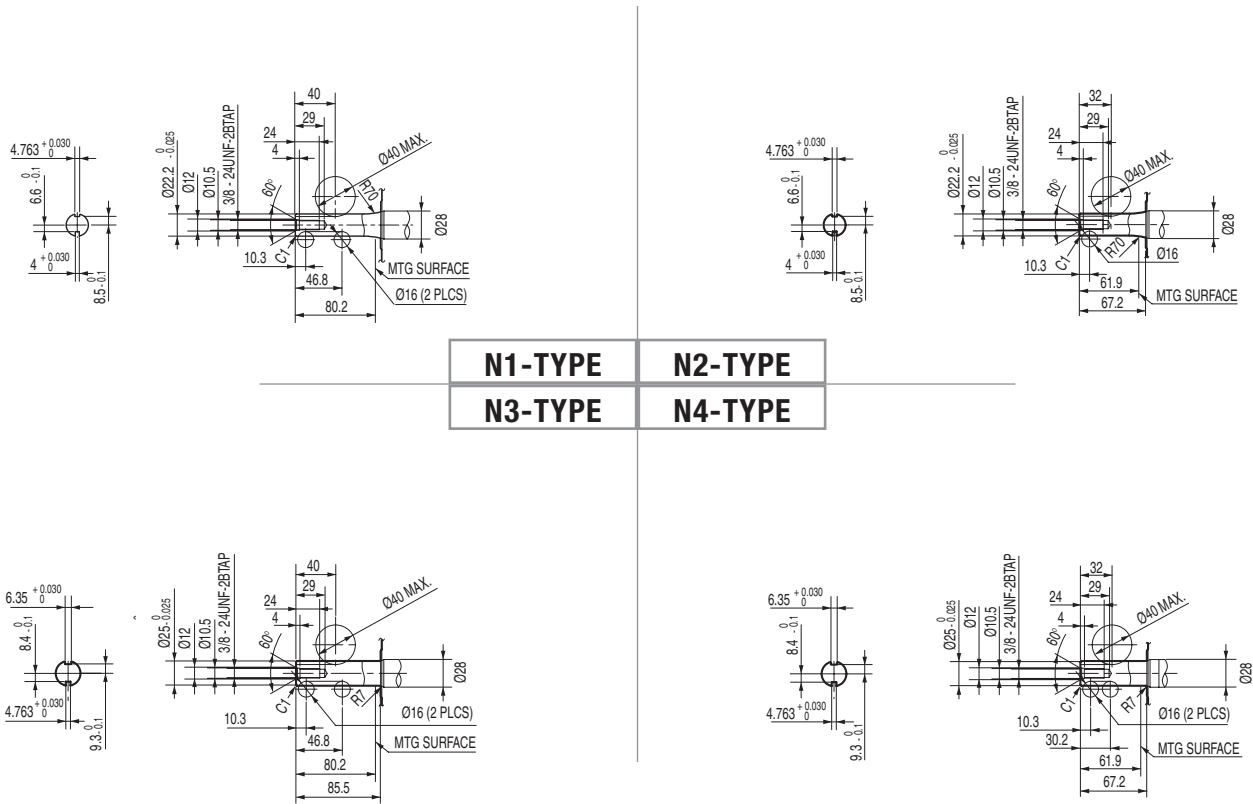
$4.763^{+0.030}_{0}$
$6.6^{0}_{-0.1}$
$4^{+0.030}_{0}$
$8.5^{0}_{-0.1}$
$Ø22.2^{0}_{-0.025}$
Ø12
Ø10.5
3/8 - 24UNF-2BTAP
24
4
40
29
60°
Ø40 MAX.
R70
Ø28
10.3
C1
46.8
80.2
MTG SURFACE
Ø16 (2 PLCS)

$4.763^{+0.030}_{0}$
$6.6^{0}_{-0.1}$
$4^{+0.030}_{0}$
$8.5^{0}_{-0.1}$
$Ø22.2^{0}_{-0.025}$
Ø12
Ø10.5
3/8 - 24UNF-2BTAP
24
4
32
29
60°
Ø40 MAX.
R70
Ø28
Ø16
10.3
C1
61.9
67.2
MTG SURFACE

| N1-TYPE | N2-TYPE |
|---|---|
| N3-TYPE | N4-TYPE |

$6.35^{+0.030}_{0}$
$8.4^{0}_{-0.1}$
$4.763^{+0.030}_{0}$
$9.3^{0}_{-0.1}$
$Ø25^{0}_{-0.025}$
Ø12
Ø10.5
3/8 - 24UNF-2BTAP
24
4
40
29
60°
Ø40 MAX.
Ø28
R7
C1
10.3
Ø16 (2 PLCS)
46.8
MTG SURFACE
80.2
85.5

$6.35^{+0.030}_{0}$
$8.4^{0}_{-0.1}$
$4.763^{+0.030}_{0}$
$9.3^{0}_{-0.1}$
$Ø25^{0}_{-0.025}$
Ø12
Ø10.5
3/8 - 24UNF-2BTAP
24
4
32
29
60°
Ø40 MAX.
Ø28
R7
C1
10.3
Ø16 (2 PLCS)
30.2
61.9
MTG SURFACE
67.2